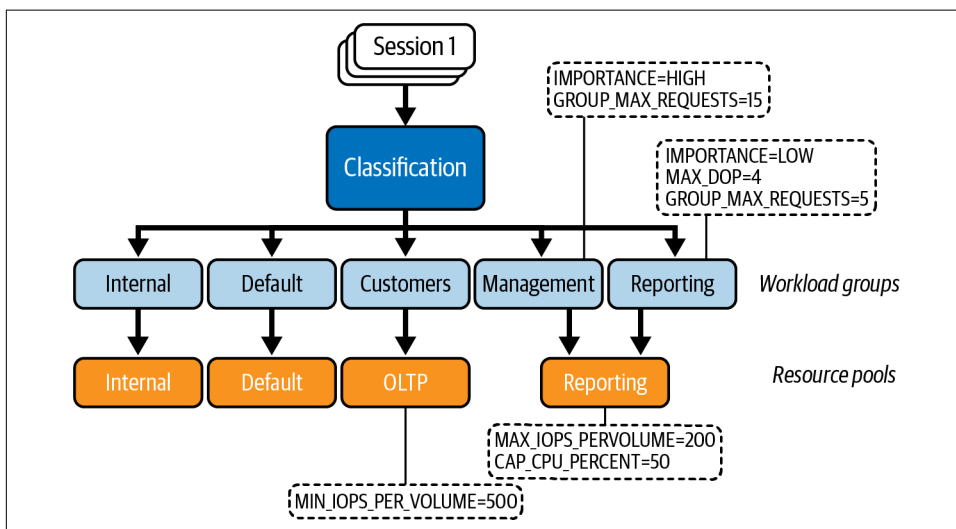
Session 1

IMPORTANCE=HIGH
GROUP_MAX_REQUESTS=15

Classification

IMPORTANCE=LOW
MAX_DOP=4
GROUP_MAX_REQUESTS=5

Internal
Default
Customers
Management
Reporting
Workload groups

Internal
Default
OLTP
Reporting
Resource pools

MAX_IOPS_PERVOLUME=200
CAP_CPU_PERCENT=50

MIN_IOPS_PER_VOLUME=500